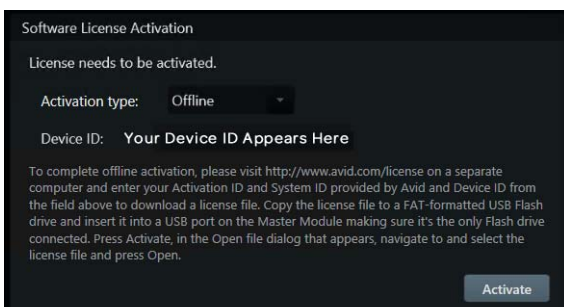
Software License Activation

License needs to be activated.

Activation type: Offline

Device ID: Your Device ID Appears Here

To complete offline activation, please visit http://www.avid.com/license on a separate computer and enter your Activation ID and System ID provided by Avid and Device ID from the field above to download a license file. Copy the license file to a FAT-formatted USB Flash drive and insert it into a USB port on the Master Module making sure it's the only Flash drive connected. Press Activate, in the Open file dialog that appears, navigate to and select the license file and press Open.

Activate